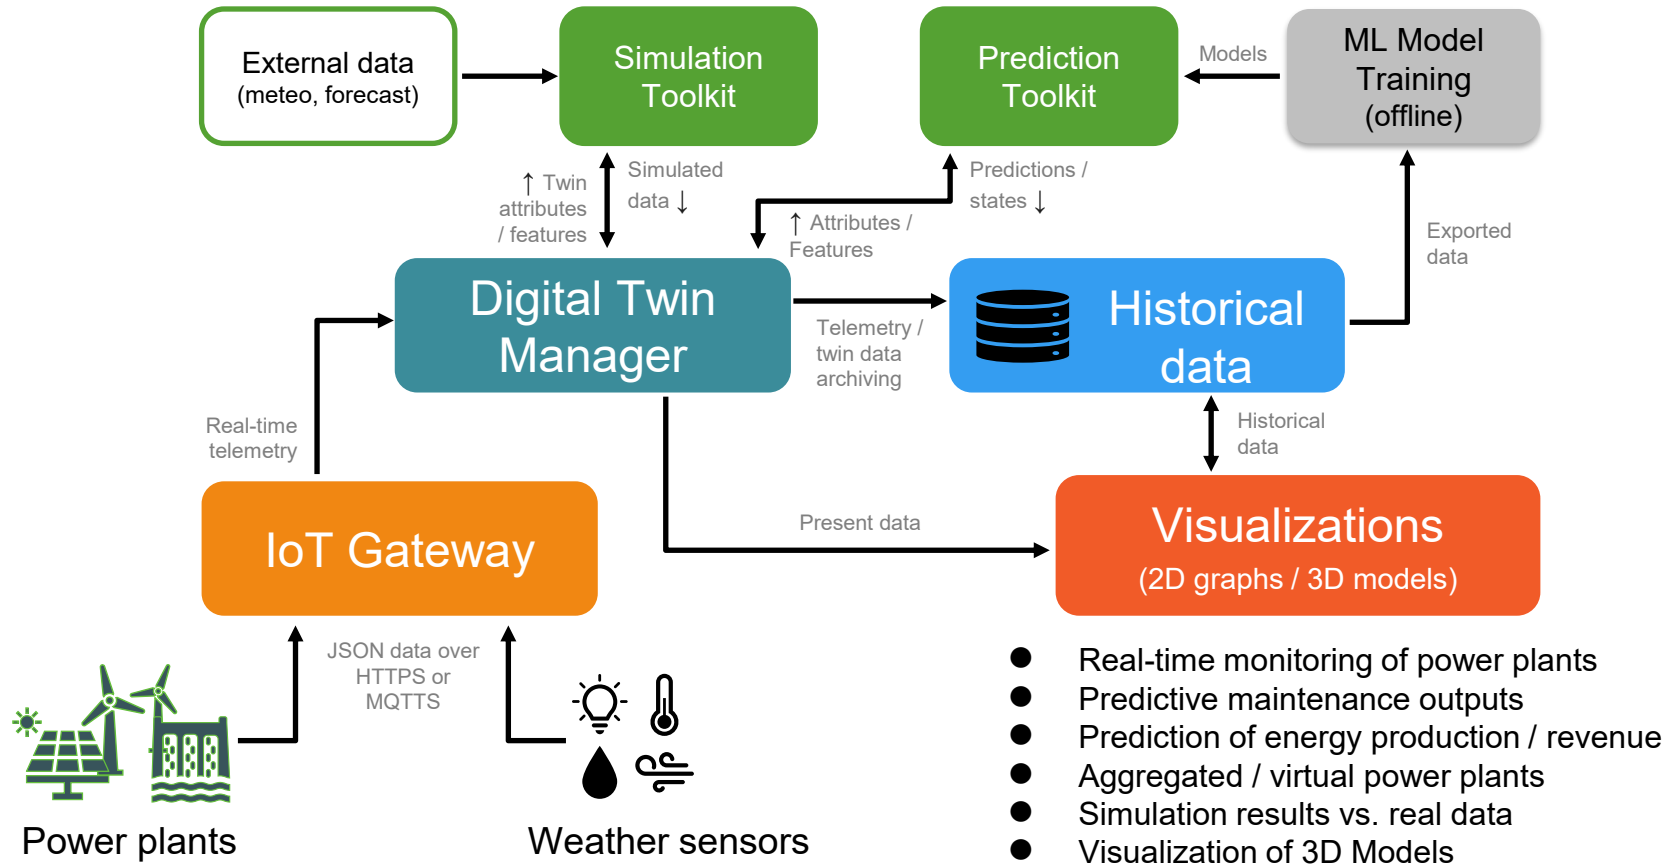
External data
(meteo, forecast)

Simulation Toolkit

Prediction Toolkit

Models

ML Model Training (offline)

↑ Twin attributes / features

Simulated data ↓

↑ Attributes / Features

Predictions / states ↓

Exported data

Digital Twin Manager

Telemetry / twin data archiving

Historical data

Historical data

Real-time telemetry

IoT Gateway

Present data

Visualizations
(2D graphs / 3D models)

JSON data over HTTPS or MQTTS

Power plants

Weather sensors

- Real-time monitoring of power plants
- Predictive maintenance outputs
- Prediction of energy production / revenue
- Aggregated / virtual power plants
- Simulation results vs. real data
- Visualization of 3D Models